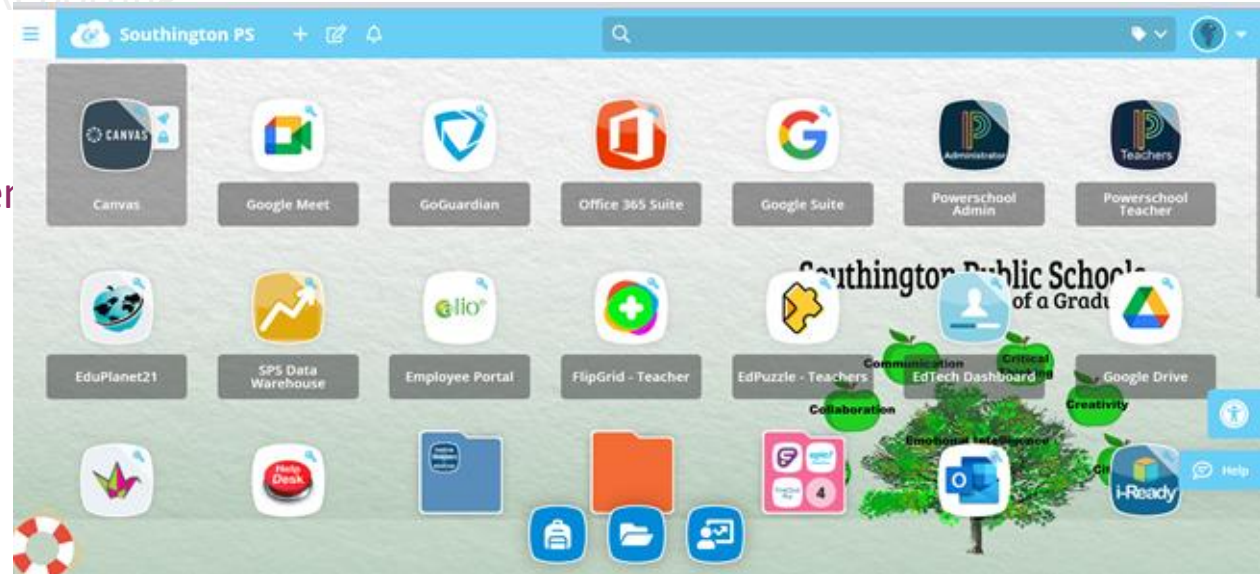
Southington PS

CANVAS
Canvas

Google Meet

GoGuardian

Office 365 Suite

Google Suite

Administrator
Powerschool Admin

Teachers
Powerschool Teacher

Southington Public Schools
of a Gradu

EduPlanet21

SPS Data Warehouse

elio
Employee Portal

FlipGrid - Teacher

EdPuzzle - Teachers

EdTech Dashboard

Google Drive

Communication
Critical
Collaboration
Creativity
Emotional Intelligence

Help Desk

4

i-Ready

Help